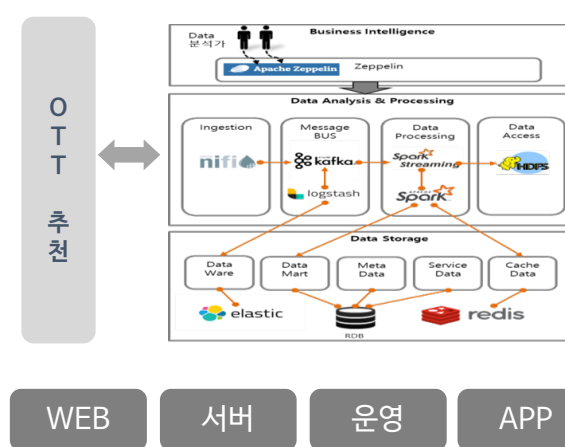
O
T
T
추
천

Data 분석가

Business Intelligence

Apache Zeppelin

Zeppelin

Data Analysis & Processing

Ingestion

nifi

Message BUS

kafka

logstash

Data Processing

Spark Streaming

Spark

Data Access

HDFS

Data Storage

Data Ware

Data Mart

Meta Data

Service Data

Cache Data

elastic

RDB

redis

WEB

서버

운영

APP